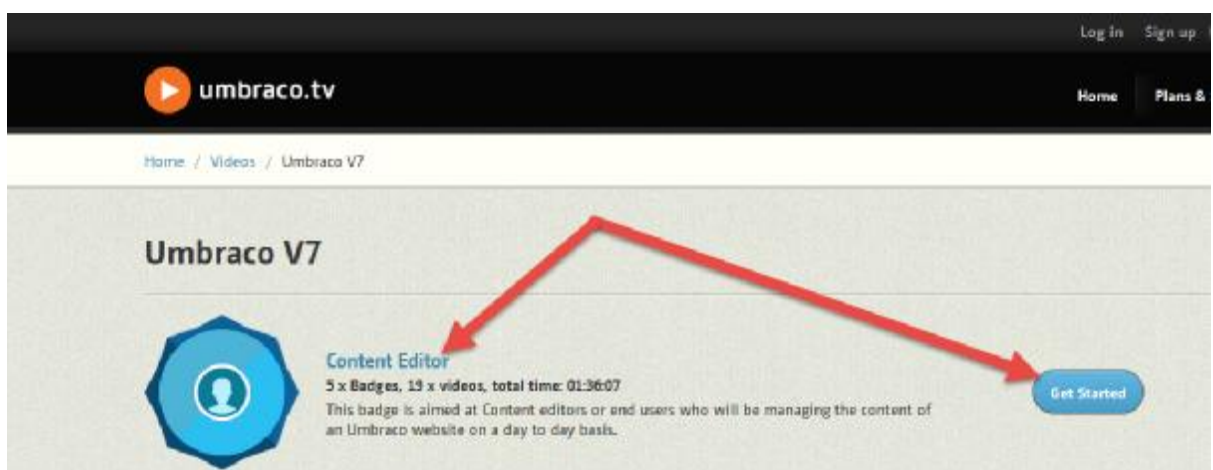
Log In Sign up

umbraco.tv

Home Plans &

Home / Videos / Umbraco V7

Umbraco V7

Content Editor

5 x Badges, 19 x videos, total time: 01:36:07

This badge is aimed at Content editors or end users who will be managing the content of an Umbraco website on a day to day basis.

Get Started